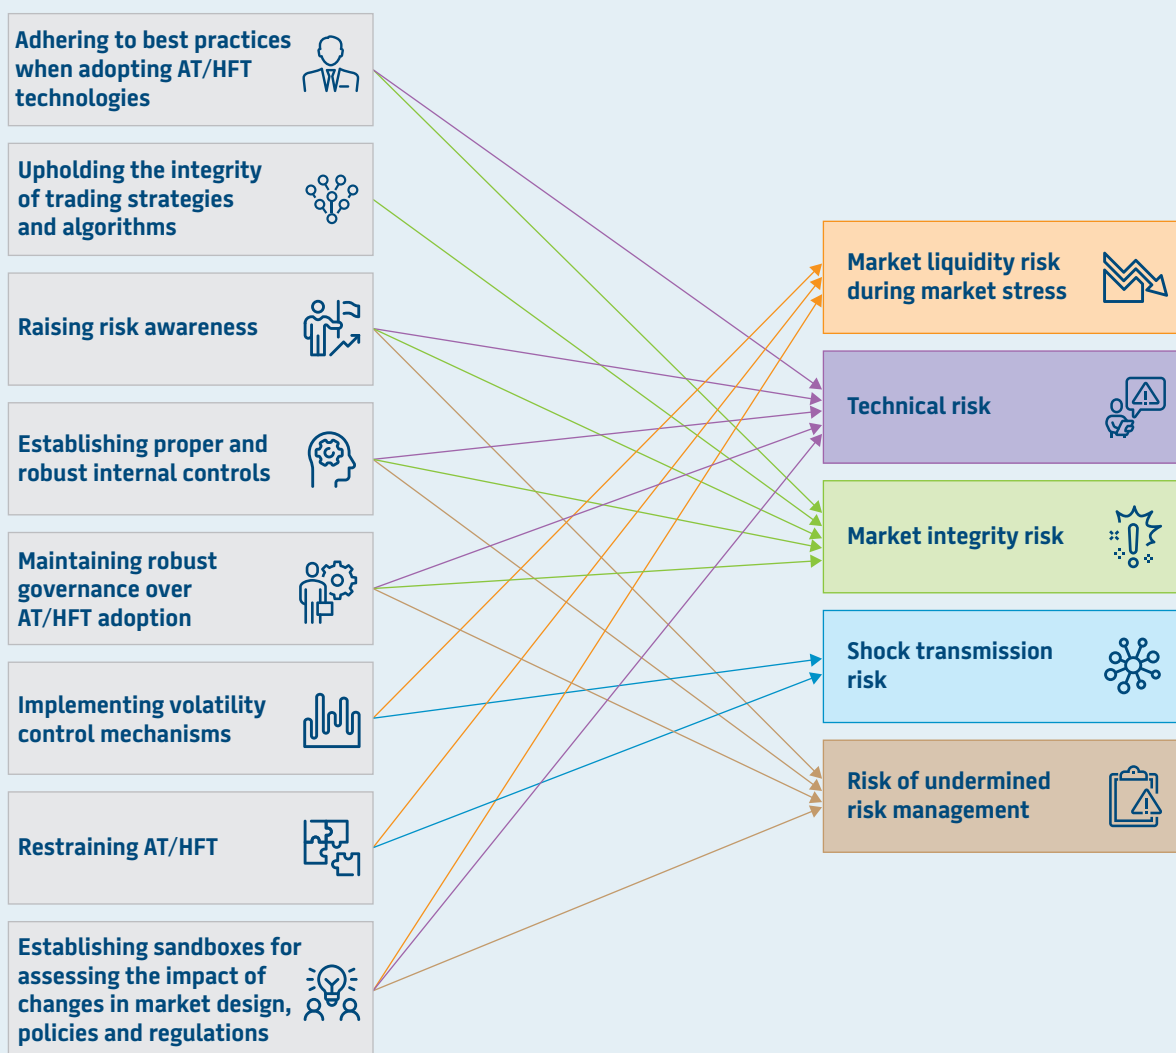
Adhering to best practices when adopting AT/HFT technologies

Upholding the integrity of trading strategies and algorithms

Raising risk awareness

Establishing proper and robust internal controls

Maintaining robust governance over AT/HFT adoption

Implementing volatility control mechanisms

Restraining AT/HFT

Establishing sandboxes for assessing the impact of changes in market design, policies and regulations

Market liquidity risk during market stress

Technical risk

Market integrity risk

Shock transmission risk

Risk of undermined risk management